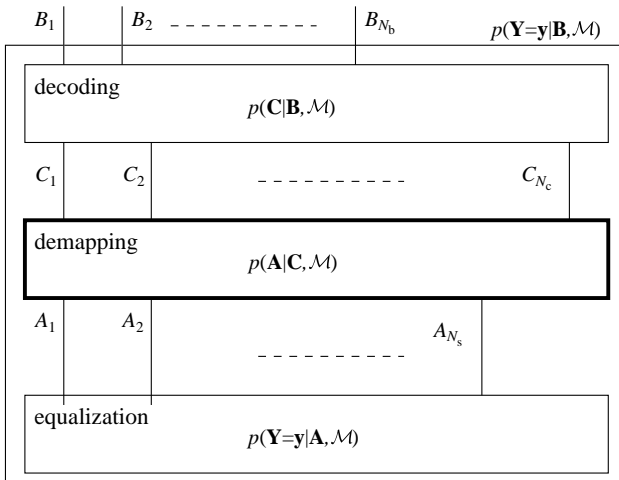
$B_1$ $B_2$ - - - - - - - - - - $B_{N_b}$ $p(\mathbf{Y}=\mathbf{y}|\mathbf{B},\mathcal{M})$

decoding
$p(\mathbf{C}|\mathbf{B},\mathcal{M})$

$C_1$ $C_2$ - - - - - - - - - - $C_{N_c}$

demapping
$p(\mathbf{A}|\mathbf{C},\mathcal{M})$

$A_1$ $A_2$ $A_{N_s}$ - - - - - - - - - -

equalization
$p(\mathbf{Y}=\mathbf{y}|\mathbf{A},\mathcal{M})$